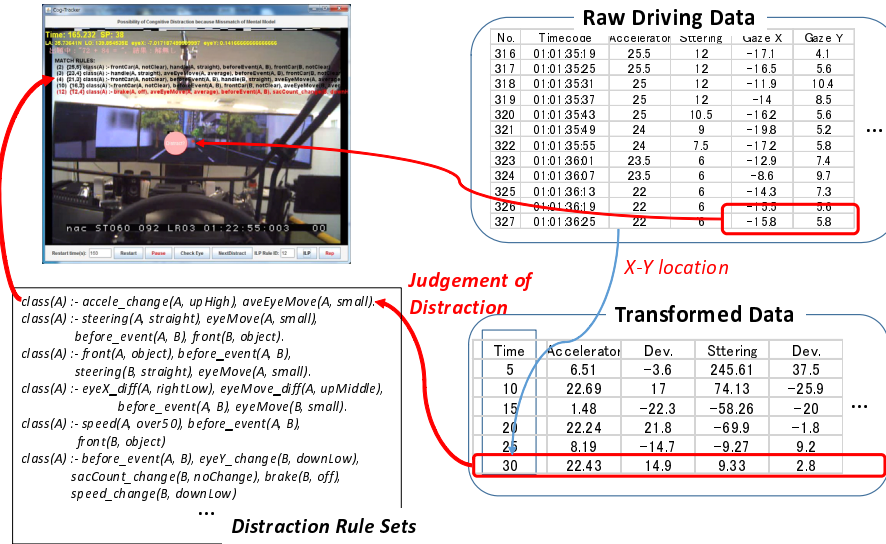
Cog-Tracker

Possibility of Congitive Distraction because Mismatch of Mental Model

Time: 165.232 SP: 38

MATCH RULES:

nac ST060 092 LR03 01:22:55:003 00

Restart time(s): 150 Restart Pause Check Eye NextDistract ILP Rule ID: 12 ILP Rep

Raw Driving Data

| No. | Timecode | Accelerator | Sttering | Gaze X | Gaze Y |
|---|---|---|---|---|---|
| 316 | 01:01:35:19 | 25.5 | 12 | −17.1 | 4.1 |
| 317 | 01:01:35:25 | 25.5 | 12 | −16.5 | 5.6 |
| 318 | 01:01:35:31 | 25 | 12 | −11.9 | 10.4 |
| 319 | 01:01:35:37 | 25 | 12 | −14 | 8.5 |
| 320 | 01:01:35:43 | 25 | 10.5 | −16.2 | 5.6 |
| 321 | 01:01:35:49 | 24 | 9 | −19.8 | 5.2 |
| 322 | 01:01:35:55 | 24 | 7.5 | −17.2 | 5.8 |
| 323 | 01:01:36:01 | 23.5 | 6 | −12.9 | 7.4 |
| 324 | 01:01:36:07 | 23.5 | 6 | −8.6 | 9.7 |
| 325 | 01:01:36:13 | 22 | 6 | −14.3 | 7.3 |
| 326 | 01:01:36:19 | 22 | 6 | −13.3 | 5.6 |
| 327 | 01:01:36:25 | 22 | 6 | −15.8 | 5.8 |

...

X-Y location

Judgement of Distraction

Transformed Data

| Time | Accelerator | Dev. | Sttering | Dev. |
|---|---|---|---|---|
| 5 | 6.51 | −3.6 | 245.61 | 37.5 |
| 10 | 22.69 | 17 | 74.13 | −25.9 |
| 15 | 1.48 | −22.3 | −58.26 | −20 |
| 20 | 22.24 | 21.8 | −69.9 | −1.8 |
| 25 | 8.19 | −14.7 | −9.27 | 9.2 |
| 30 | 22.43 | 14.9 | 9.33 | 2.8 |

...

class(A) :- accele_change(A, upHigh), aveEyeMove(A, small).
class(A) :- steering(A, straight), eyeMove(A, small), before_event(A, B), front(B, object).
class(A) :- front(A, object), before_event(A, B), steering(B, straight), eyeMove(A, small).
class(A) :- eyeX_diff(A, rightLow), eyeMove_diff(A, upMiddle), before_event(A, B), eyeMove(B, small).
class(A) :- speed(A, over50), before_event(A, B), front(B, object)
class(A) :- before_event(A, B), eyeY_change(B, downLow), sacCount_change(B, noChange), brake(B, off), speed_change(B, downLow)
...

Distraction Rule Sets